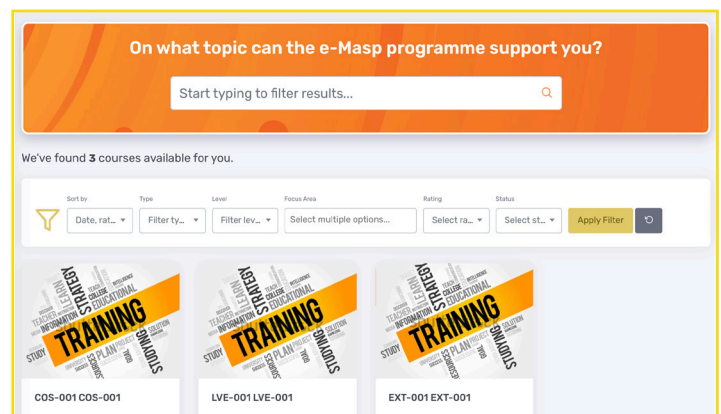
On what topic can the e-Masp programme support you?

Start typing to filter results...

We've found **3** courses available for you.

Sort by
Date, rat...

Type
Filter ty...

Level
Filter lev...

Focus Area
Select multiple options...

Rating
Select ra...

Status
Select st...

Apply Filter

STRATEGY LEARN TEACH INTELLIGENCE TEACHER COLLEGE INFORMATION EDUCATIONAL TRAINING STUDYING STUDY PLAN SOLUTION SUCCESS GOAL

COS-001 COS-001

STRATEGY LEARN TEACH INTELLIGENCE TEACHER COLLEGE INFORMATION EDUCATIONAL TRAINING STUDYING STUDY PLAN SOLUTION SUCCESS GOAL

LVE-001 LVE-001

STRATEGY LEARN TEACH INTELLIGENCE TEACHER COLLEGE INFORMATION EDUCATIONAL TRAINING STUDYING STUDY PLAN SOLUTION SUCCESS GOAL

EXT-001 EXT-001